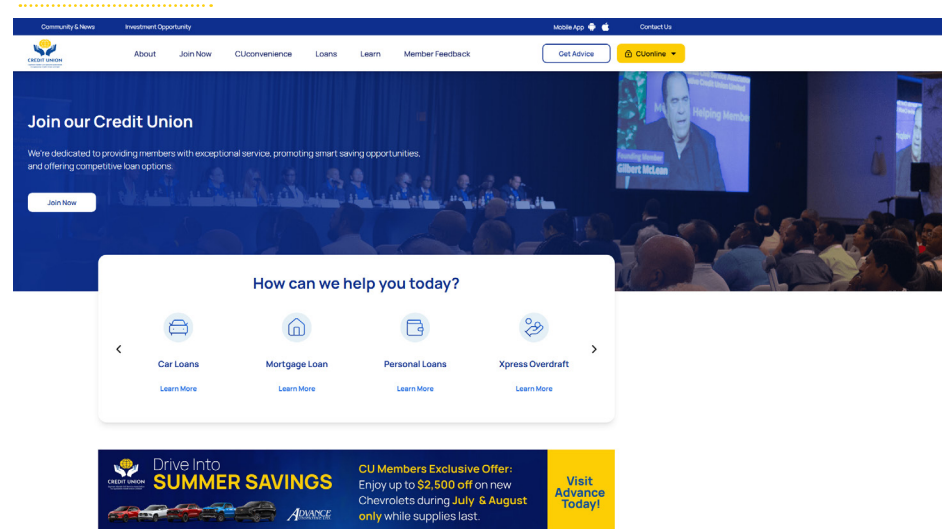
Community & News
Investment Opportunity
Mobile App
Contact Us

CREDIT UNION

About
Join Now
CUconvenience
Loans
Learn
Member Feedback
Get Advice
CUonline

Helping Members
Founding Member
Gilbert McLean

Join our Credit Union

We're dedicated to providing members with exceptional service, promoting smart saving opportunities, and offering competitive loan options.

Join Now

How can we help you today?

Car Loans
Learn More

Mortgage Loan
Learn More

Personal Loans
Learn More

Xpress Overdraft
Learn More

CREDIT UNION
Drive Into
SUMMER SAVINGS
ADVANCE
CU Members Exclusive Offer:
Enjoy up to $2,500 off on new Chevrolets during July & August only while supplies last.
Visit Advance Today!